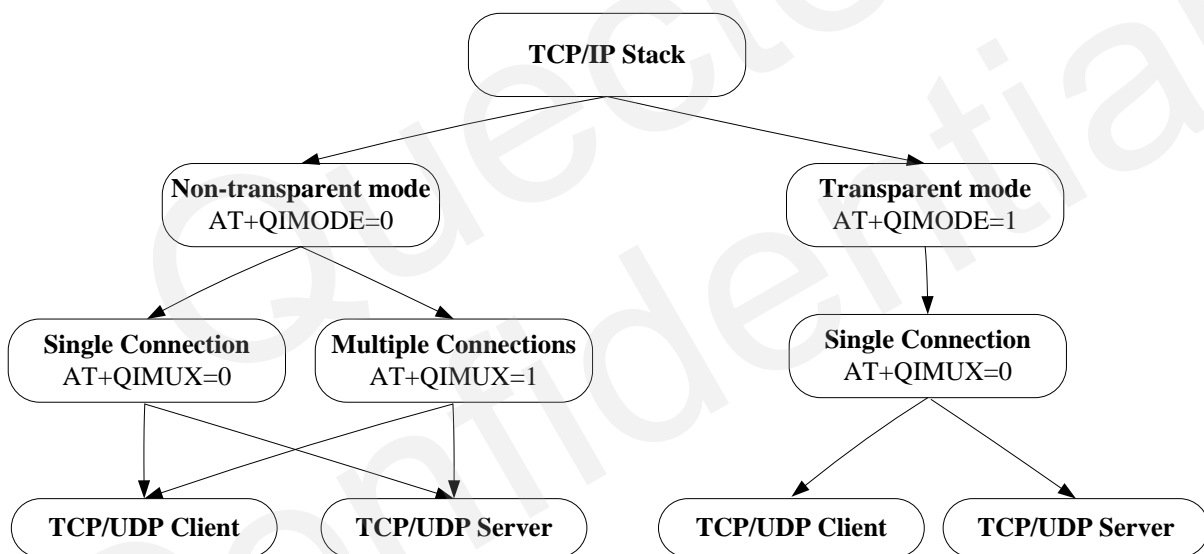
TCP/IP Stack

Non-transparent mode
AT+QIMODE=0

Transparent mode
AT+QIMODE=1

Single Connection
AT+QIMUX=0

Multiple Connections
AT+QIMUX=1

Single Connection
AT+QIMUX=0

TCP/UDP Client

TCP/UDP Server

TCP/UDP Client

TCP/UDP Server

Quectel
Confidential